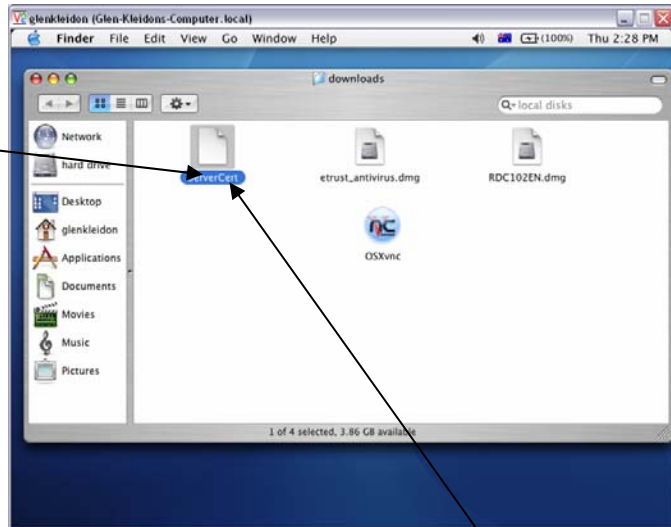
glenkleidon (Glen-Kleidons-Computer.local)

Finder File Edit View Go Window Help

(100%) Thu 2:28 PM

downloads

local disks

Network

hard drive

Desktop

glenkleidon

Applications

Documents

Movies

Music

Pictures

ServerCert

etrust_antivirus.dmg

RDC102EN.dmg

OSXvnc

1 of 4 selected, 3.86 GB available